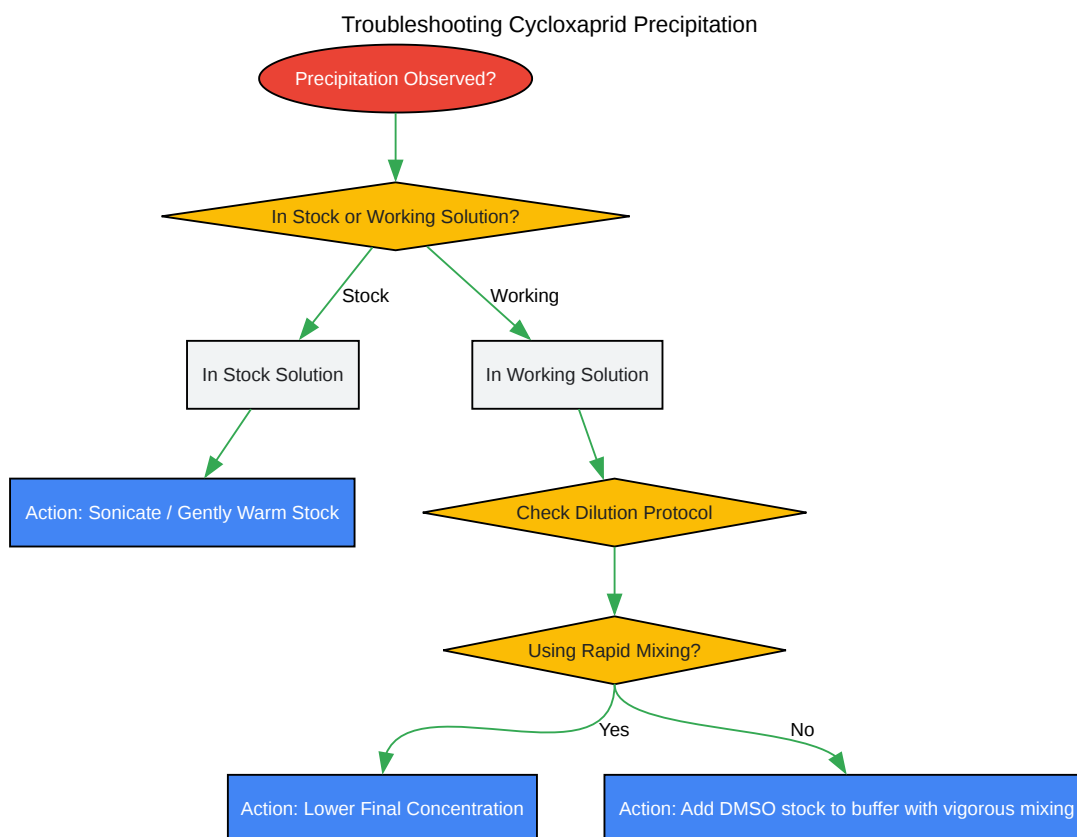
Troubleshooting Cycloxaprid Precipitation

Precipitation Observed?

In Stock or Working Solution?

Stock

Working

In Stock Solution

In Working Solution

Action: Sonicate / Gently Warm Stock

Check Dilution Protocol

Using Rapid Mixing?

Yes

No

Action: Lower Final Concentration

Action: Add DMSO stock to buffer with vigorous mixing